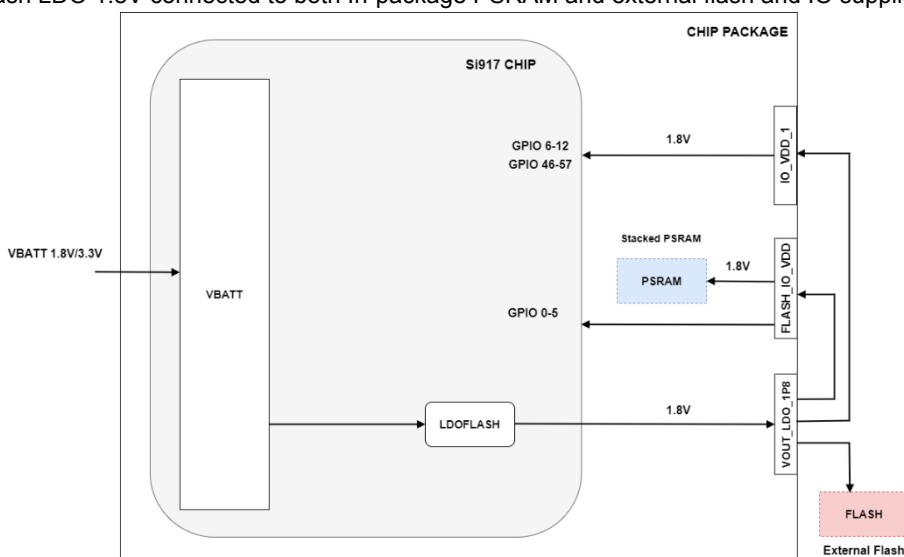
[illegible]ash LDO 1.8V connected to both in-package PSRAM and external flash and IO suppl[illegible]

CHIP PACKAGE

Si917 CHIP

GPIO 6-12
GPIO 46-57

1.8V

IO_VDD_1

Stacked PSRAM

VBATT 1.8V/3.3V

PSRAM

1.8V

FLASH_IO_VDD

VBATT

GPIO 0-5

VOUT_LDO_1P8

LDOFLASH

1.8V

FLASH

External Flash